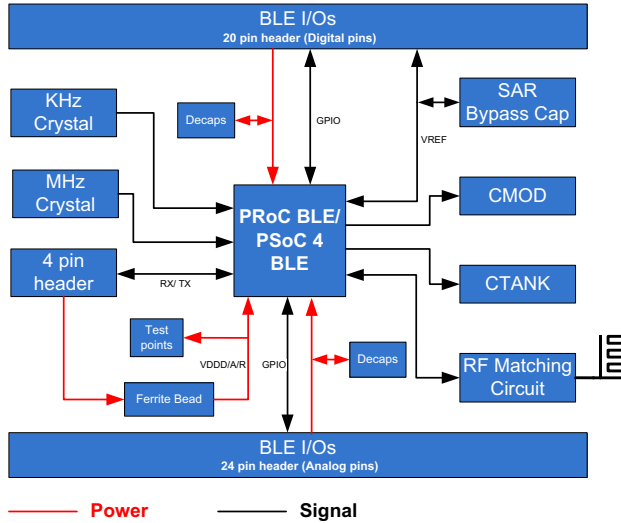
BLE I/Os
20 pin header (Digital pins)

KHz Crystal

Decaps

GPIO

VREF

SAR Bypass Cap

MHz Crystal

PRoC BLE/ PSoC 4 BLE

CMOD

4 pin header

RX/ TX

CTANK

Test points

VDDD/A/R

GPIO

Decaps

RF Matching Circuit

Ferrite Bead

BLE I/Os
24 pin header (Analog pins)

Power

Signal